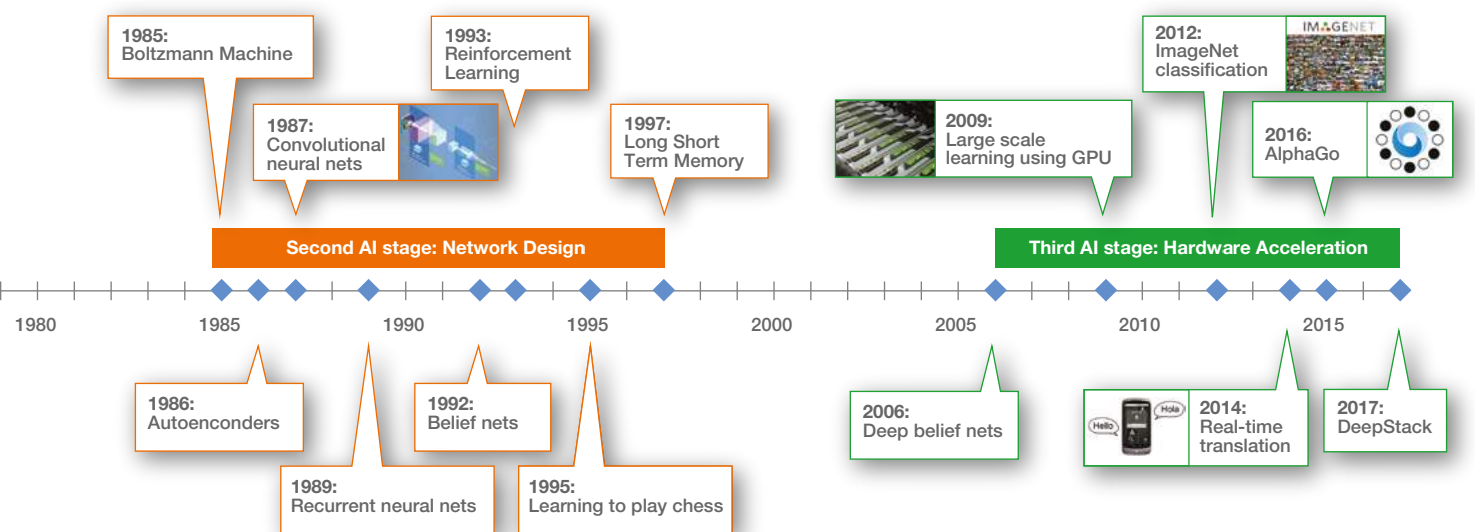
1985:
Boltzmann Machine

1993:
Reinforcement Learning

1987:
Convolutional neural nets

1997:
Long Short Term Memory

2009:
Large scale learning using GPU

2012:
ImageNet classification

IMAGENET

2016:
AlphaGo

Second AI stage: Network Design

Third AI stage: Hardware Acceleration

1980 1985 1990 1995 2000 2005 2010 2015

1986:
Autoenconders

1992:
Belief nets

1989:
Recurrent neural nets

1995:
Learning to play chess

2006:
Deep belief nets

Hello Hola

2014:
Real-time translation

2017:
DeepStack